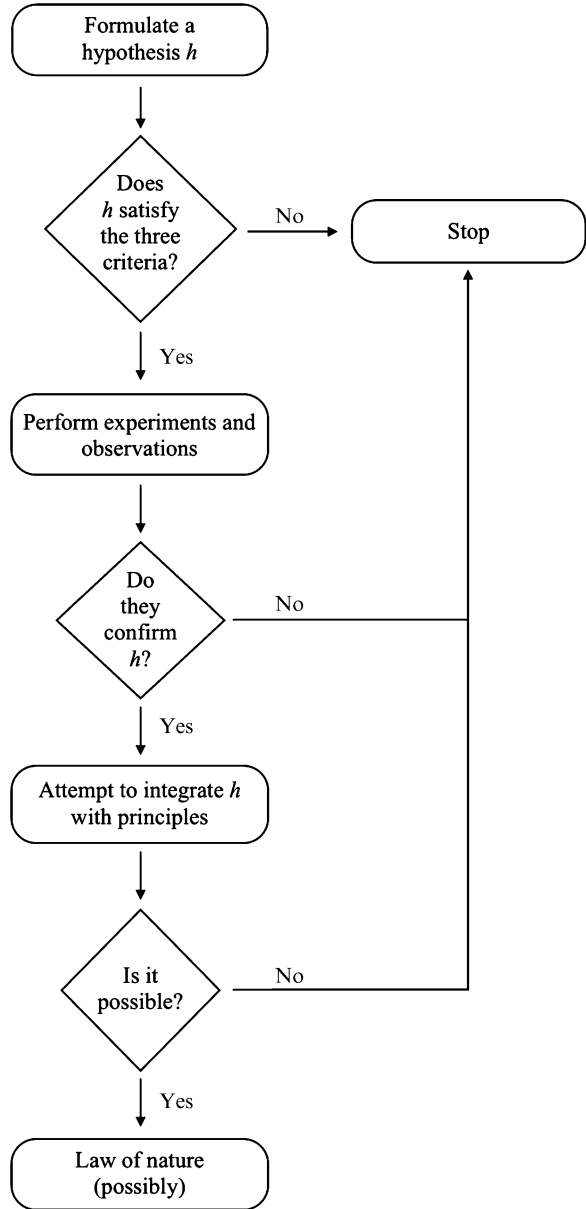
Formulate a hypothesis $h$

Does $h$ satisfy the three criteria?

No

Stop

Yes

Perform experiments and observations

Do they confirm $h$?

No

Yes

Attempt to integrate $h$ with principles

Is it possible?

No

Yes

Law of nature (possibly)